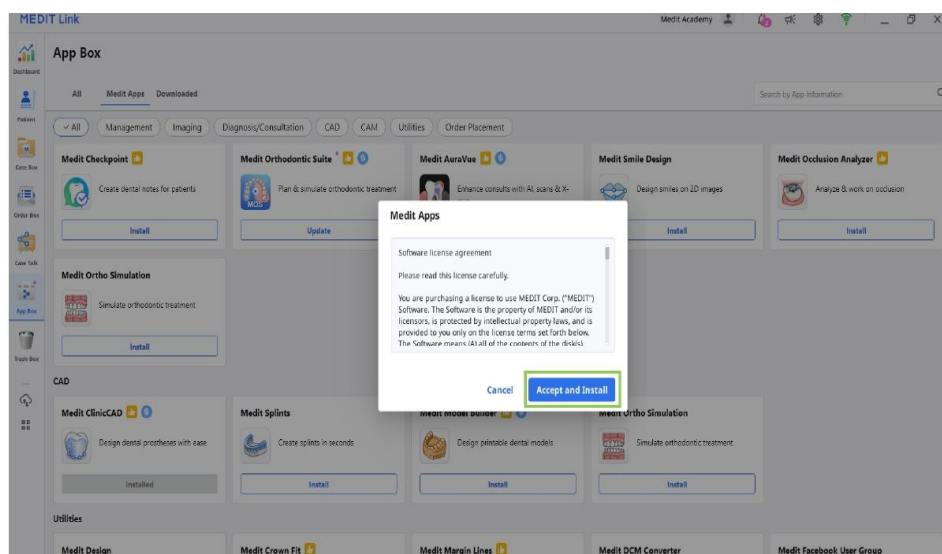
MEDIT Link

Medit Academy

Dashboard

Patient

Case Box

Order Box

Case Talk

App Box

Trash Box

App Box

All Medit Apps Downloaded

Search by App Information

All Management Imaging Diagnosis/Consultation CAD CAM Utilities Order Placement

Medit Checkpoint
Create dental notes for patients
Install

Medit Orthodontic Suite
Plan & simulate orthodontic treatment
Update

Medit AuraVue
Enhance consults with AI, scans & X-

Medit Smile Design
Design smiles on 2D images
Install

Medit Occlusion Analyzer
Analyze & work on occlusion
Install

Medit Ortho Simulation
Simulate orthodontic treatment
Install

CAD

Medit ClinicCAD
Design dental prostheses with ease
Installed

Medit Splints
Create splints in seconds
Install

Medit Model Builder
Design printable dental models
Install

Medit Ortho Simulation
Simulate orthodontic treatment
Install

Utilities

Medit Design

Medit Crown Fit

Medit Margin Lines

Medit DCM Converter

Medit Facebook User Group

Medit Apps

Software license agreement

Please read this license carefully.

You are purchasing a license to use MEDIT Corp. ("MEDIT") Software. The Software is the property of MEDIT and/or its licensors, is protected by intellectual property laws, and is provided to you only on the license terms set forth below. The Software means (A) all of the contents of the disk(s)

Cancel Accept and Install